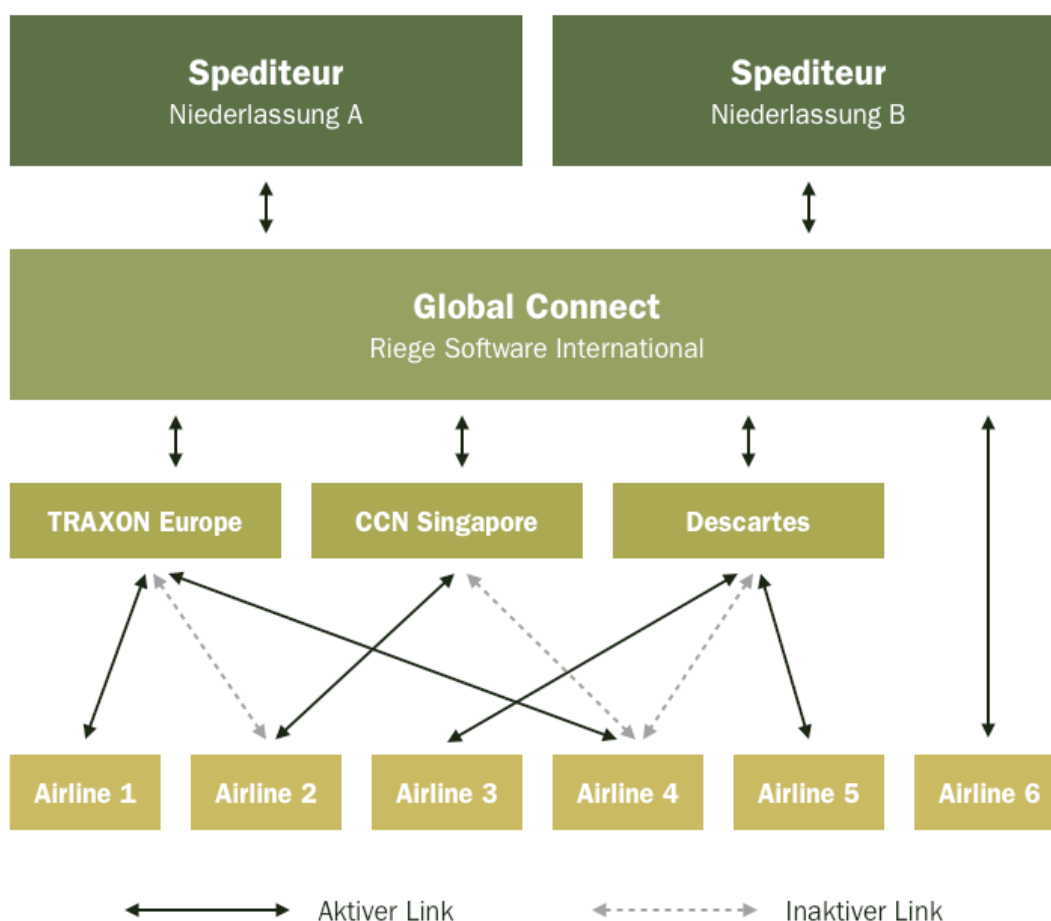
Spediteur
Niederlassung A

Spediteur
Niederlassung B

Global Connect
Riege Software International

TRAXON Europe

CCN Singapore

Descartes

Airline 1

Airline 2

Airline 3

Airline 4

Airline 5

Airline 6

Aktiver Link

Inaktiver Link